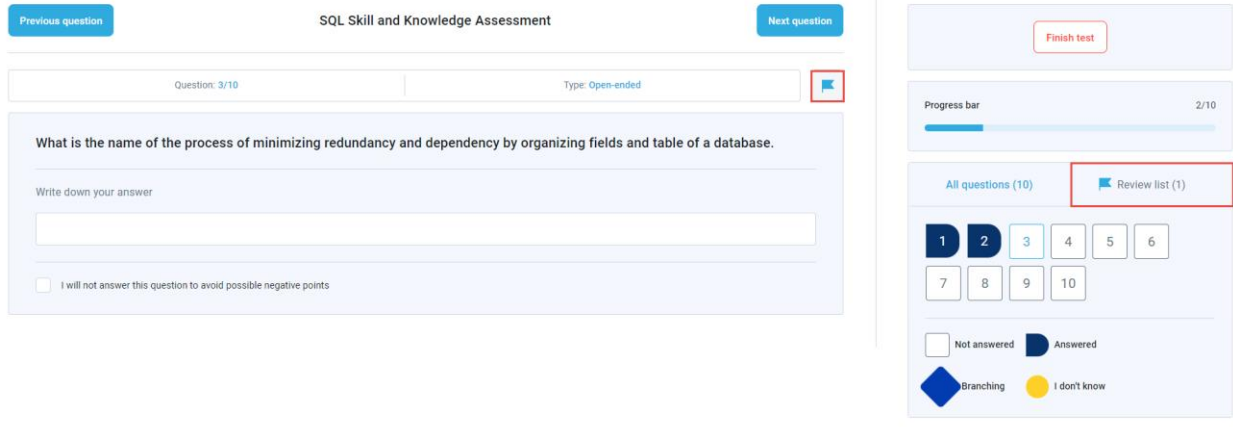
Previous question

SQL Skill and Knowledge Assessment

Next question

Question: 3/10

Type: Open-ended

What is the name of the process of minimizing redundancy and dependency by organizing fields and table of a database.

Write down your answer

I will not answer this question to avoid possible negative points

Finish test

Progress bar

2/10

All questions (10)

Review list (1)

1 2 3 4 5 6
7 8 9 10

Not answered

Answered

Branching

I don't know